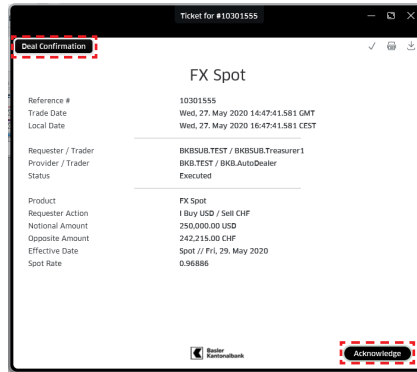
Ticket for #10301555

Deal Confirmation

FX Spot

| | |
|---|---|
| Reference # | 10301555 |
| Trade Date | Wed, 27. May 2020 14:47:41.581 GMT |
| Local Date | Wed, 27. May 2020 16:47:41.581 CEST |
| Requester / Trader | BKBSUB.TEST / BKBSUB.Treasurer1 |
| Provider / Trader | BKB.TEST / BKB.AutoDealer |
| Status | Executed |
| Product | FX Spot |
| Requester Action | I Buy USD / Sell CHF |
| Notional Amount | 250,000.00 USD |
| Opposite Amount | 242,215.00 CHF |
| Effective Date | Spot // Fri, 29. May 2020 |
| Spot Rate | 0.96886 |

Basler Kantonalbank

Acknowledge